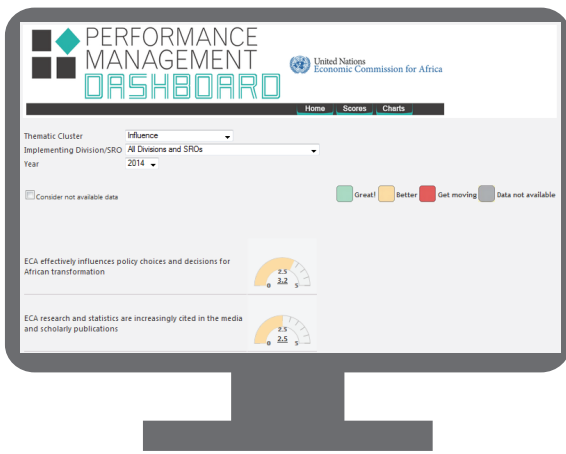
PERFORMANCE MANAGEMENT DASHBOARD

United Nations
Economic Commission for Africa

Home Scores Charts

Thematic Cluster Influence
Implementing Division/SRO All Divisions and SROs
Year 2014

Consider not available data

Great! Better Get moving Data not available

ECA effectively influences policy choices and decisions for African transformation

2.5
3.2
0 5

ECA research and statistics are increasingly cited in the media and scholarly publications

2.5
2.5
0 5